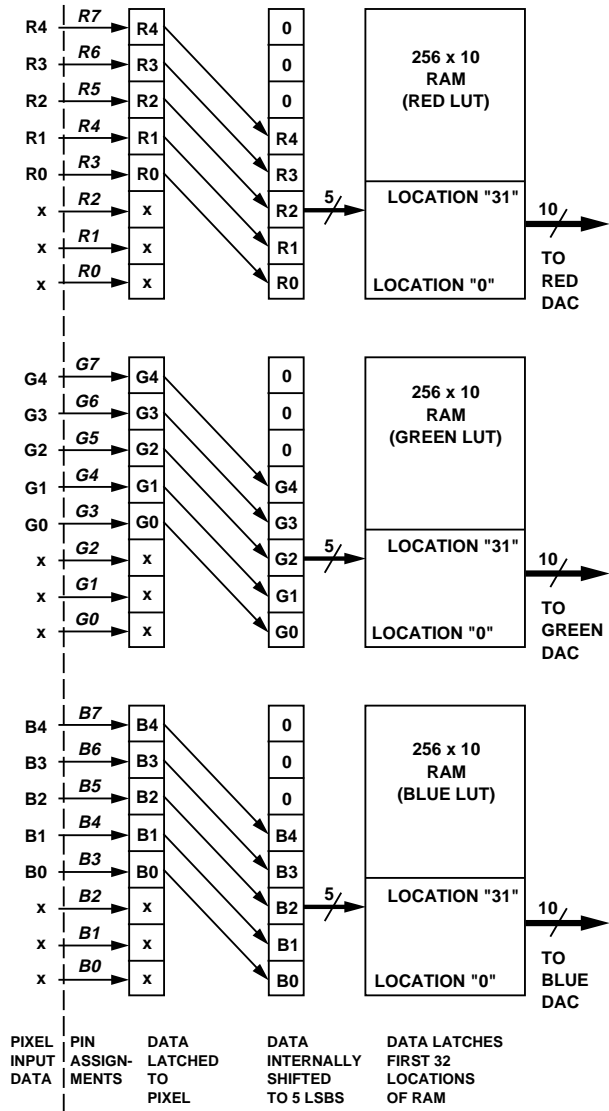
R4 R7 R4 0
R3 R6 R3 0
R2 R5 R2 0
R1 R4 R1 R4
R0 R3 R0 R3
x R2 x R2
x R1 x R1
x R0 x R0

256 x 10 RAM (RED LUT)
LOCATION "31"
LOCATION "0"
5
10
TO RED DAC

G4 G7 G4 0
G3 G6 G3 0
G2 G5 G2 0
G1 G4 G1 G4
G0 G3 G0 G3
x G2 x G2
x G1 x G1
x G0 x G0

256 x 10 RAM (GREEN LUT)
LOCATION "31"
LOCATION "0"
5
10
TO GREEN DAC

B4 B7 B4 0
B3 B6 B3 0
B2 B5 B2 0
B1 B4 B1 B4
B0 B3 B0 B3
x B2 x B2
x B1 x B1
x B0 x B0

256 x 10 RAM (BLUE LUT)
LOCATION "31"
LOCATION "0"
5
10
TO BLUE DAC

PIXEL INPUT DATA
PIN ASSIGNMENTS
DATA LATCHED TO PIXEL
DATA INTERNALLY SHIFTED TO 5 LSBS
DATA LATCHES FIRST 32 LOCATIONS OF RAM